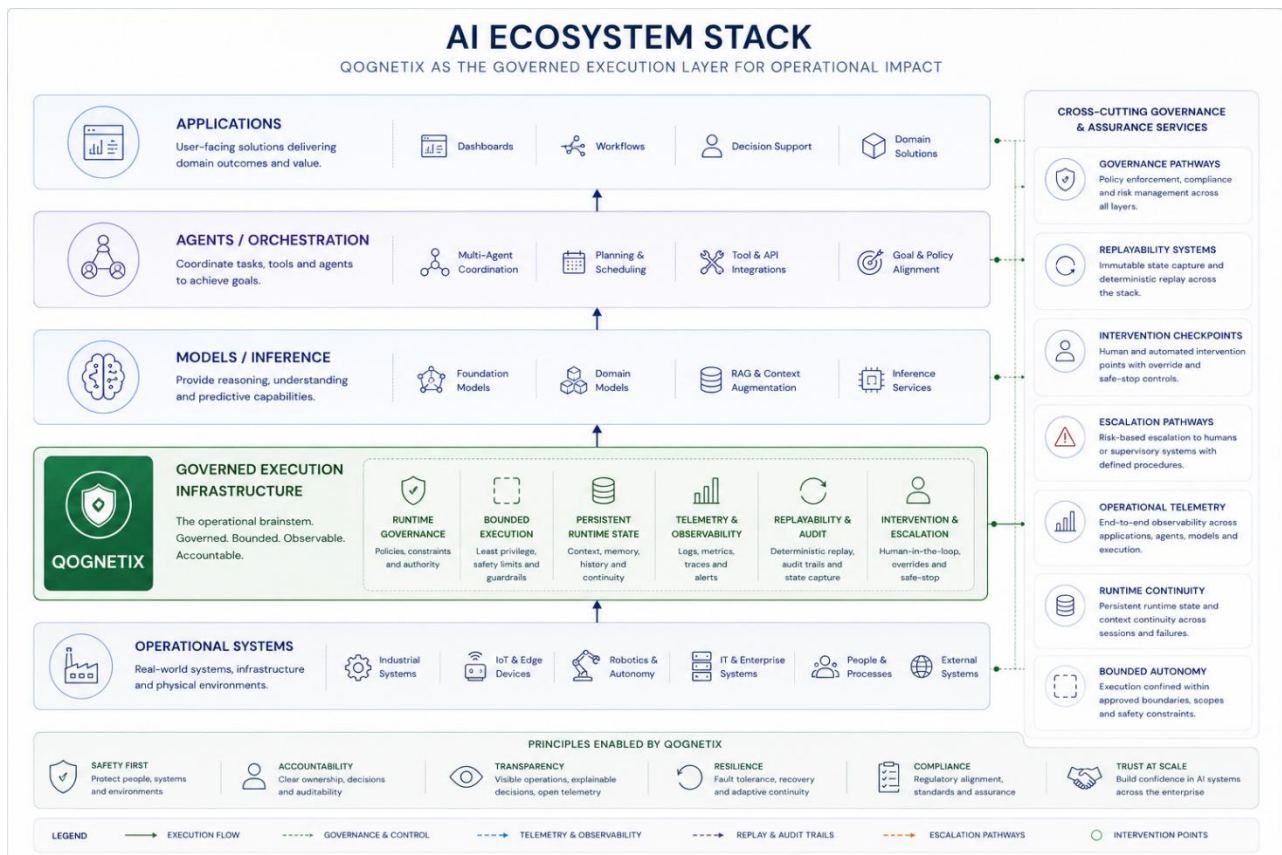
AI ECOSYSTEM STACK

QOGNETIX AS THE GOVERNED EXECUTION LAYER FOR OPERATIONAL IMPACT

APPLICATIONS
User-facing solutions delivering domain outcomes and value.

Dashboards
Workflows
Decision Support
Domain Solutions

AGENTS / ORCHESTRATION
Coordinate tasks, tools and agents to achieve goals.

Multi-Agent Coordination
Planning & Scheduling
Tool & API Integrations
Goal & Policy Alignment

MODELS / INFERENCE
Provide reasoning, understanding and predictive capabilities.

Foundation Models
Domain Models
RAG & Context Augmentation
Inference Services

QOGNETIX

GOVERNED EXECUTION INFRASTRUCTURE
The operational brainstem. Governed. Bounded. Observable. Accountable.

RUNTIME GOVERNANCE
Policies, constraints and authority

BOUNDED EXECUTION
Least privilege, safety limits and guardrails

PERSISTENT RUNTIME STATE
Context, memory, history and continuity

TELEMETRY & OBSERVABILITY
Logs, metrics, traces and alerts

REPLAYABILITY & AUDIT
Deterministic replay, audit trails and state capture

INTERVENTION & ESCALATION
Human-in-the-loop, overrides and safe-stop

OPERATIONAL SYSTEMS
Real-world systems, infrastructure and physical environments.

Industrial Systems
IoT & Edge Devices
Robotics & Autonomy
IT & Enterprise Systems
People & Processes
External Systems

CROSS-CUTTING GOVERNANCE & ASSURANCE SERVICES

GOVERNANCE PATHWAYS
Policy enforcement, compliance and risk management across all layers.

REPLAYABILITY SYSTEMS
Immutable state capture and deterministic replay across the stack.

INTERVENTION CHECKPOINTS
Human and automated intervention points with override and safe-stop controls.

ESCALATION PATHWAYS
Risk-based escalation to humans or supervisory systems with defined procedures.

OPERATIONAL TELEMETRY
End-to-end observability across applications, agents, models and execution.

RUNTIME CONTINUITY
Persistent runtime state and context continuity across sessions and failures.

BOUNDED AUTONOMY
Execution confined within approved boundaries, scopes and safety constraints.

PRINCIPLES ENABLED BY QOGNETIX

SAFETY FIRST
Protect people, systems and environments

ACCOUNTABILITY
Clear ownership, decisions and auditability

TRANSPARENCY
Visible operations, explainable decisions, open telemetry

RESILIENCE
Fault tolerance, recovery and adaptive continuity

COMPLIANCE
Regulatory alignment, standards and assurance

TRUST AT SCALE
Build confidence in AI systems across the enterprise

LEGEND
EXECUTION FLOW
GOVERNANCE & CONTROL
TELEMETRY & OBSERVABILITY
REPLAY & AUDIT TRAILS
ESCALATION PATHWAYS
INTERVENTION POINTS